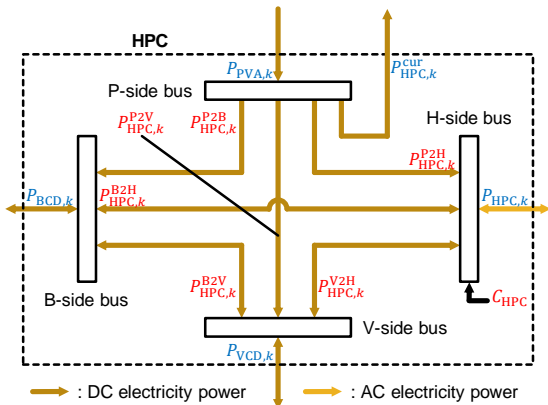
HPC

$P_{\mathrm{PVA},k}$

$P_{\mathrm{HPC},k}^{\mathrm{cur}}$

P-side bus

$P_{\mathrm{HPC},k}^{\mathrm{P2V}}$

$P_{\mathrm{HPC},k}^{\mathrm{P2B}}$

H-side bus

$P_{\mathrm{HPC},k}^{\mathrm{P2H}}$

$P_{\mathrm{BCD},k}$

$P_{\mathrm{HPC},k}^{\mathrm{B2H}}$

$P_{\mathrm{HPC},k}$

$P_{\mathrm{HPC},k}^{\mathrm{B2V}}$

$P_{\mathrm{HPC},k}^{\mathrm{V2H}}$

B-side bus

$C_{\mathrm{HPC}}$

V-side bus

$P_{\mathrm{VCD},k}$

: DC electricity power

: AC electricity power